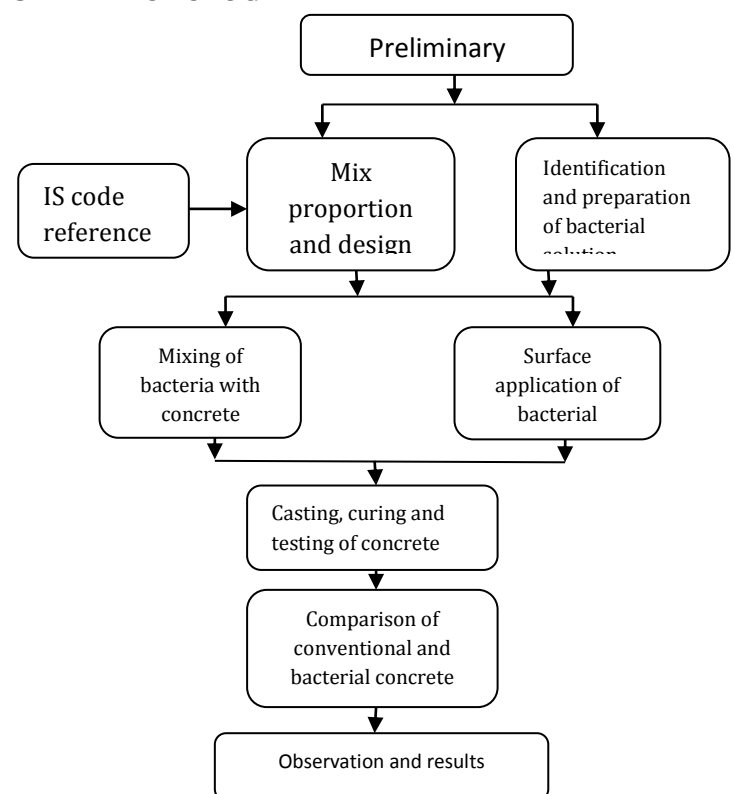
Preliminary

IS code reference

Mix proportion and design

Identification and preparation of bacterial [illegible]

Mixing of bacteria with concrete

Surface application of bacterial

Casting, curing and testing of concrete

Comparison of conventional and bacterial concrete

Observation and results